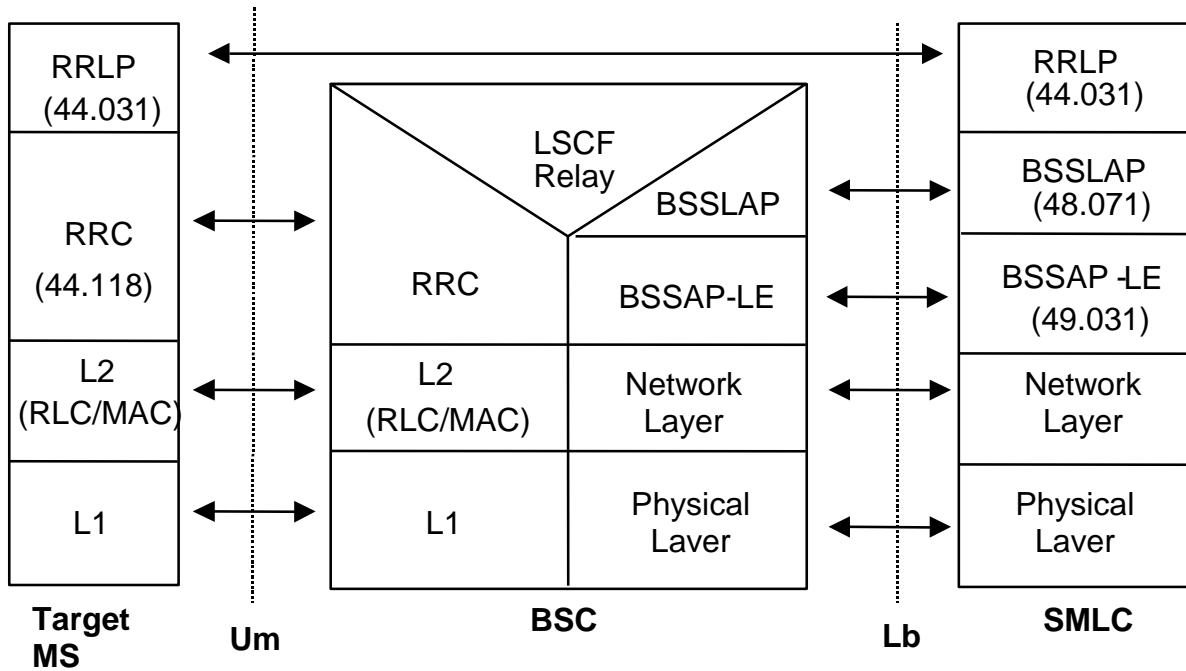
RRLP (44.031)

RRC (44.118)

L2 (RLC/MAC)

L1

LSCF Relay

BSSLAP

RRC

BSSAP-LE

L2 (RLC/MAC)

Network Layer

L1

Physical Laver

RRLP (44.031)

BSSLAP (48.071)

BSSAP -LE (49.031)

Network Layer

Physical Laver

Target MS

Um

BSC

Lb

SMLC